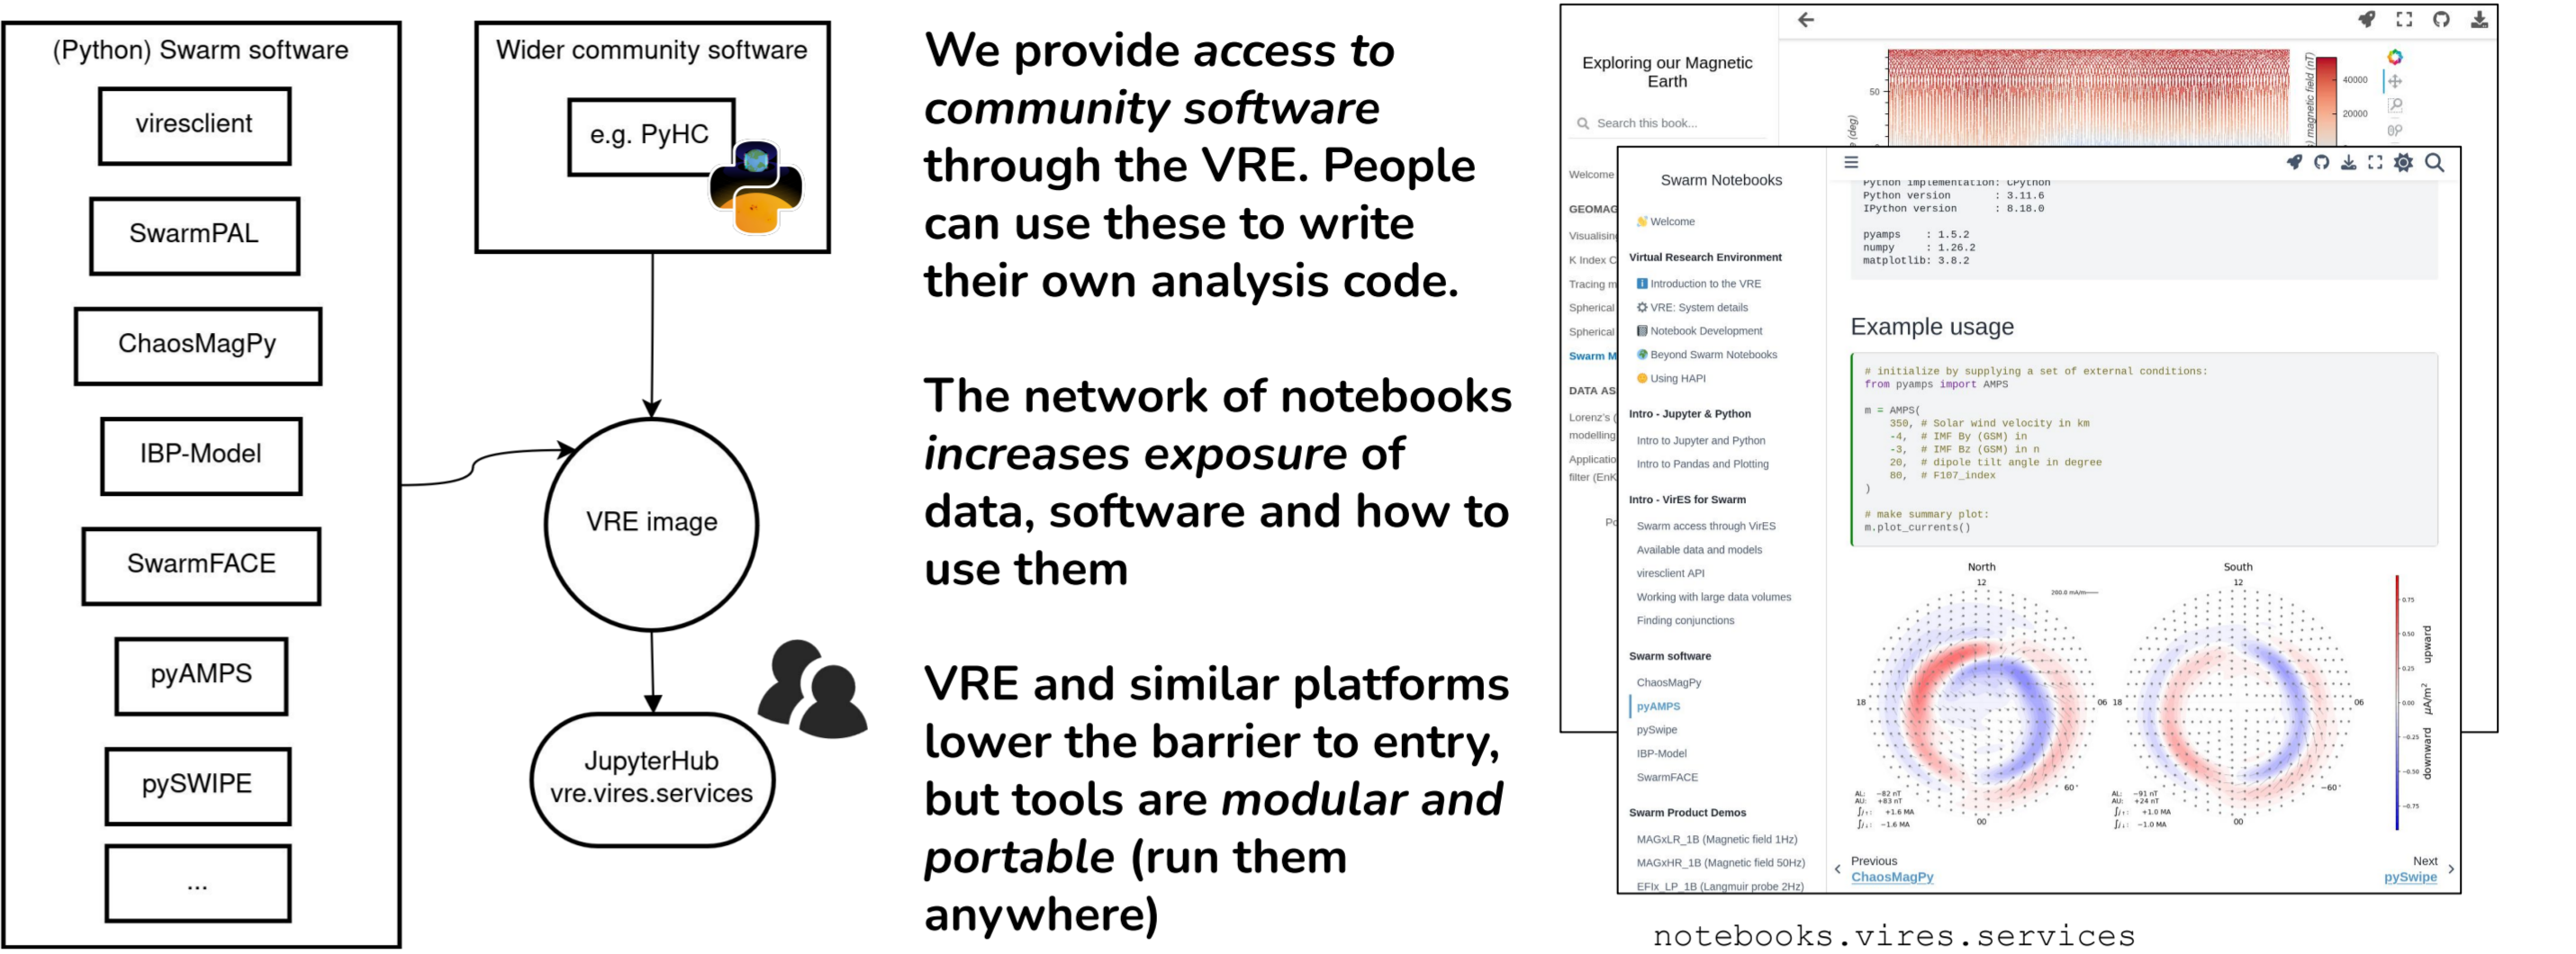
(Python) Swarm software

viresclient

SwarmPAL

ChaosMagPy

IBP-Model

SwarmFACE

pyAMPS

pySWIPE

...

Wider community software

e.g. PyHC

VRE image

JupyterHub
vre.vires.services

We provide *access to community software* through the VRE. People can use these to write their own analysis code.

The network of notebooks *increases exposure* of data, software and how to use them

VRE and similar platforms lower the barrier to entry, but tools are *modular and portable* (run them anywhere)

Exploring our Magnetic Earth

Search this book...

Welcome

GEOMAG

Visualisin

K Index C

Tracing m

Spherical

Spherical

Swarm M

DATA AS

Lorenz's

modelling

Applicatio

filter (Enk

Po

50

40000

20000

Swarm Notebooks

Welcome

Virtual Research Environment

Introduction to the VRE

VRE: System details

Notebook Development

Beyond Swarm Notebooks

Using HAPI

Intro - Jupyter & Python

Intro to Jupyter and Python

Intro to Pandas and Plotting

Intro - VirES for Swarm

Swarm access through VirES

Available data and models

viresclient API

Working with large data volumes

Finding conjunctions

Swarm software

ChaosMagPy

pyAMPS

pySwipe

IBP-Model

SwarmFACE

Swarm Product Demos

MAGxLR_1B (Magnetic field 1Hz)

MAGxHR_1B (Magnetic field 50Hz)

EFIx_LP_1B (Langmuir probe 2Hz)

Python implementation: CPython
Python version : 3.11.6
IPython version : 8.18.0

pyamps : 1.5.2
numpy : 1.26.2
matplotlib: 3.8.2

Example usage

# initialize by supplying a set of external conditions:
from pyamps import AMPS

m = AMPS(
350, # Solar wind velocity in km
-4, # IMF By (GSM) in
-3, # IMF Bz (GSM) in n
20, # dipole tilt angle in degree
80, # F107_index
)

# make summary plot:
m.plot_currents()

North

South

12

18

06

00

60°

upward

downward

$\mu A/m^2$

Previous
ChaosMagPy

Next
pySwipe

notebooks.vires.services